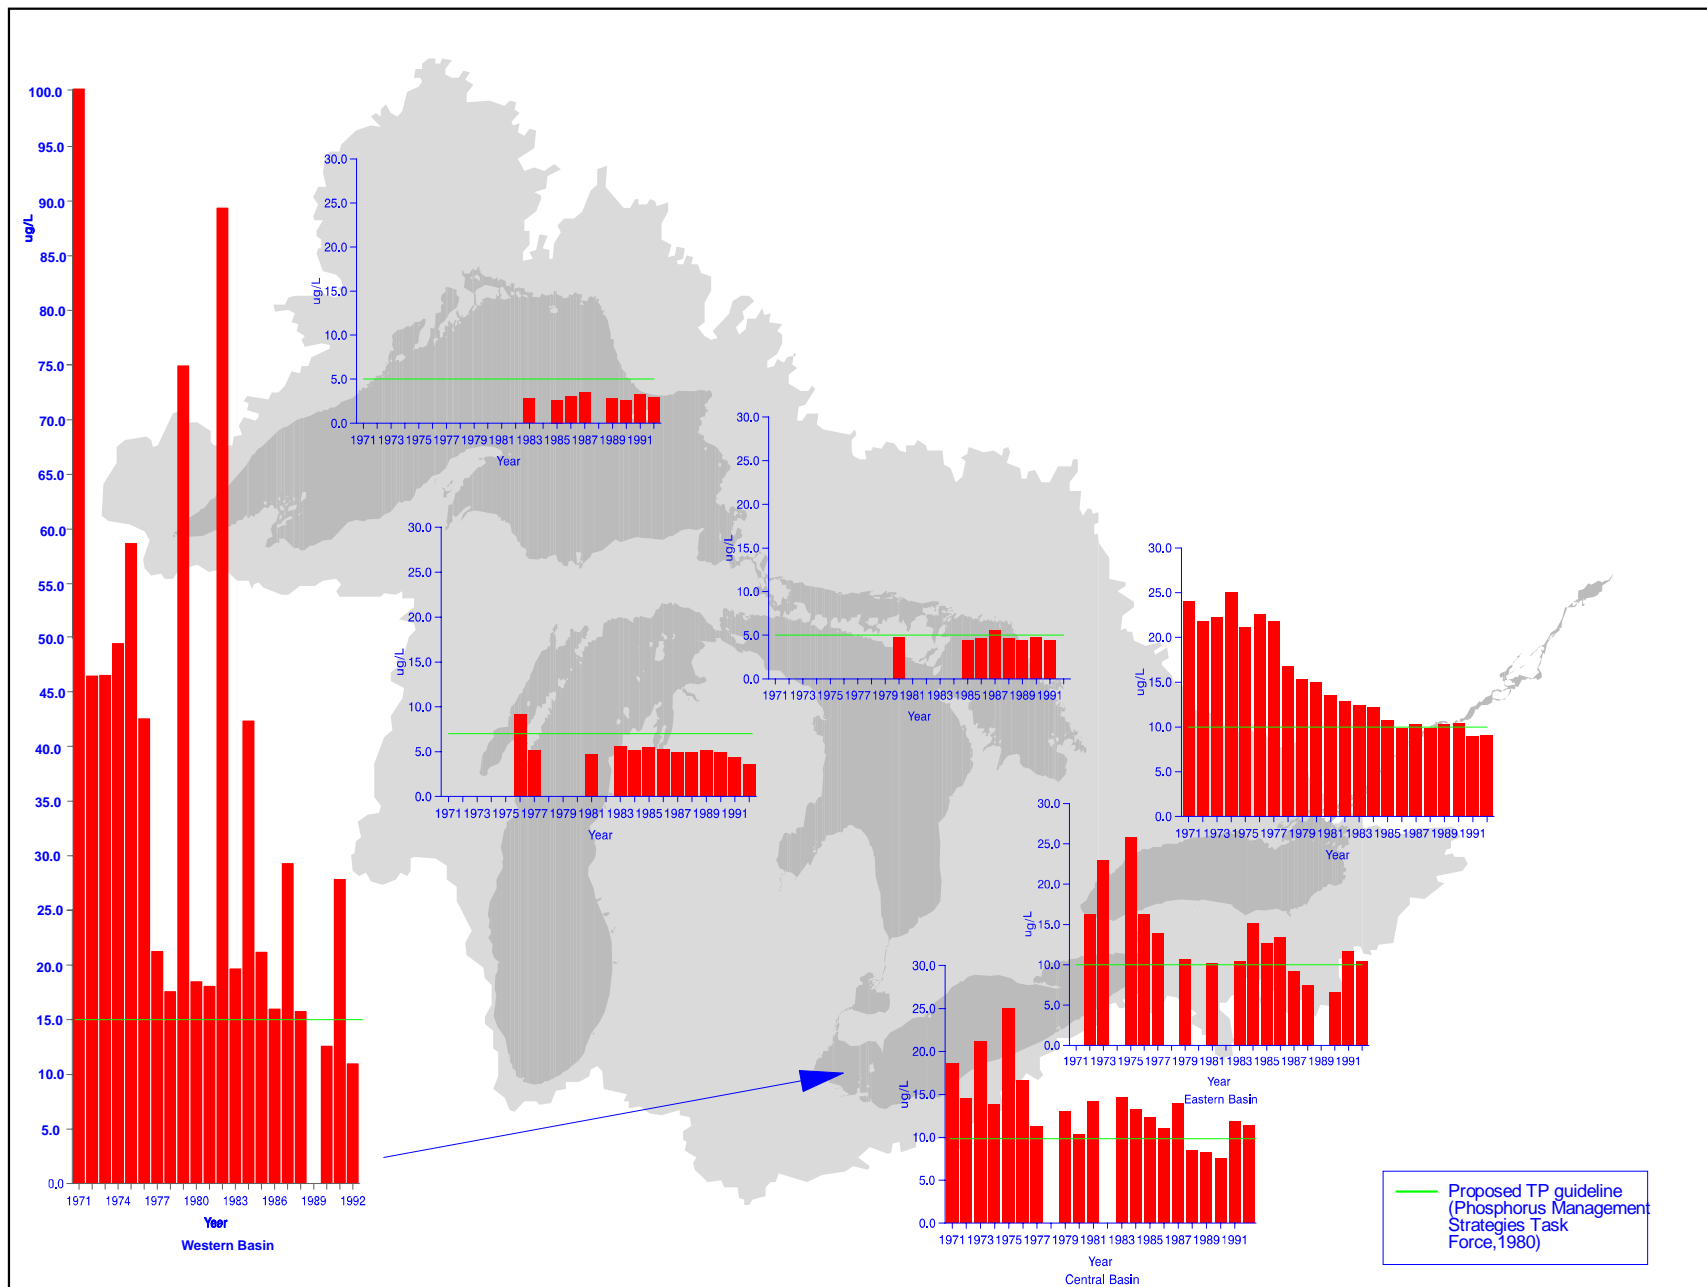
100.0
95.0
90.0
85.0
80.0
75.0
70.0
65.0
60.0
55.0
50.0
45.0
40.0
35.0
30.0
25.0
20.0
15.0
10.0
5.0
0.0
ug/L
1971 1974 1977 1980 1983 1986 1989 1992
Year
Western Basin

30.0
25.0
20.0
15.0
10.0
5.0
0.0
ug/L
1971 1973 1975 1977 1979 1981 1983 1985 1987 1989 1991
Year

30.0
25.0
20.0
15.0
10.0
5.0
0.0
ug/L
1971 1973 1975 1977 1979 1981 1983 1985 1987 1989 1991
Year

30.0
25.0
20.0
15.0
10.0
5.0
0.0
ug/L
1971 1973 1975 1977 1979 1981 1983 1985 1987 1989 1991
Year

30.0
25.0
20.0
15.0
10.0
5.0
0.0
ug/L
1971 1973 1975 1977 1979 1981 1983 1985 1987 1989 1991
Year

30.0
25.0
20.0
15.0
10.0
5.0
0.0
ug/L
1971 1973 1975 1977 1979 1981 1983 1985 1987 1989 1991
Year
Eastern Basin

30.0
25.0
20.0
15.0
10.0
5.0
0.0
ug/L
1971 1973 1975 1977 1979 1981 1983 1985 1987 1989 1991
Year
Central Basin

Proposed TP guideline (Phosphorus Management Strategies Task Force,1980)